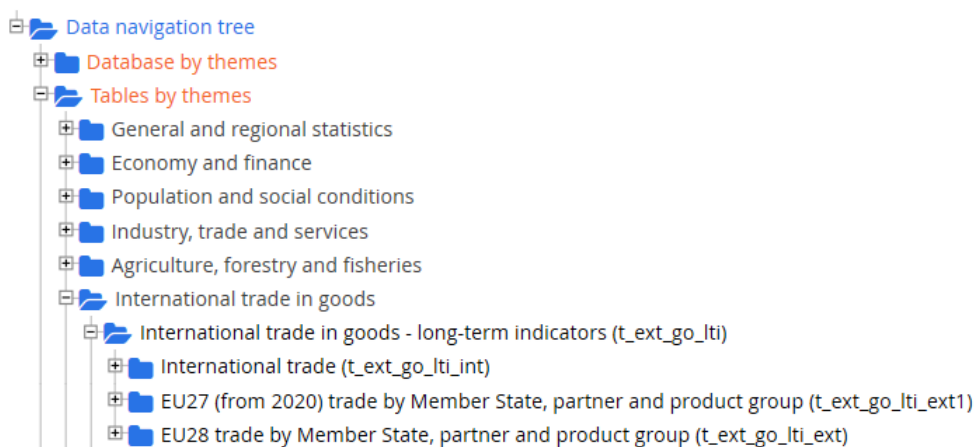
Data navigation tree
Database by themes
Tables by themes
General and regional statistics
Economy and finance
Population and social conditions
Industry, trade and services
Agriculture, forestry and fisheries
International trade in goods
International trade in goods - long-term indicators (t_ext_go_lti)
International trade (t_ext_go_lti_int)
EU27 (from 2020) trade by Member State, partner and product group (t_ext_go_lti_ext1)
EU28 trade by Member State, partner and product group (t_ext_go_lti_ext)